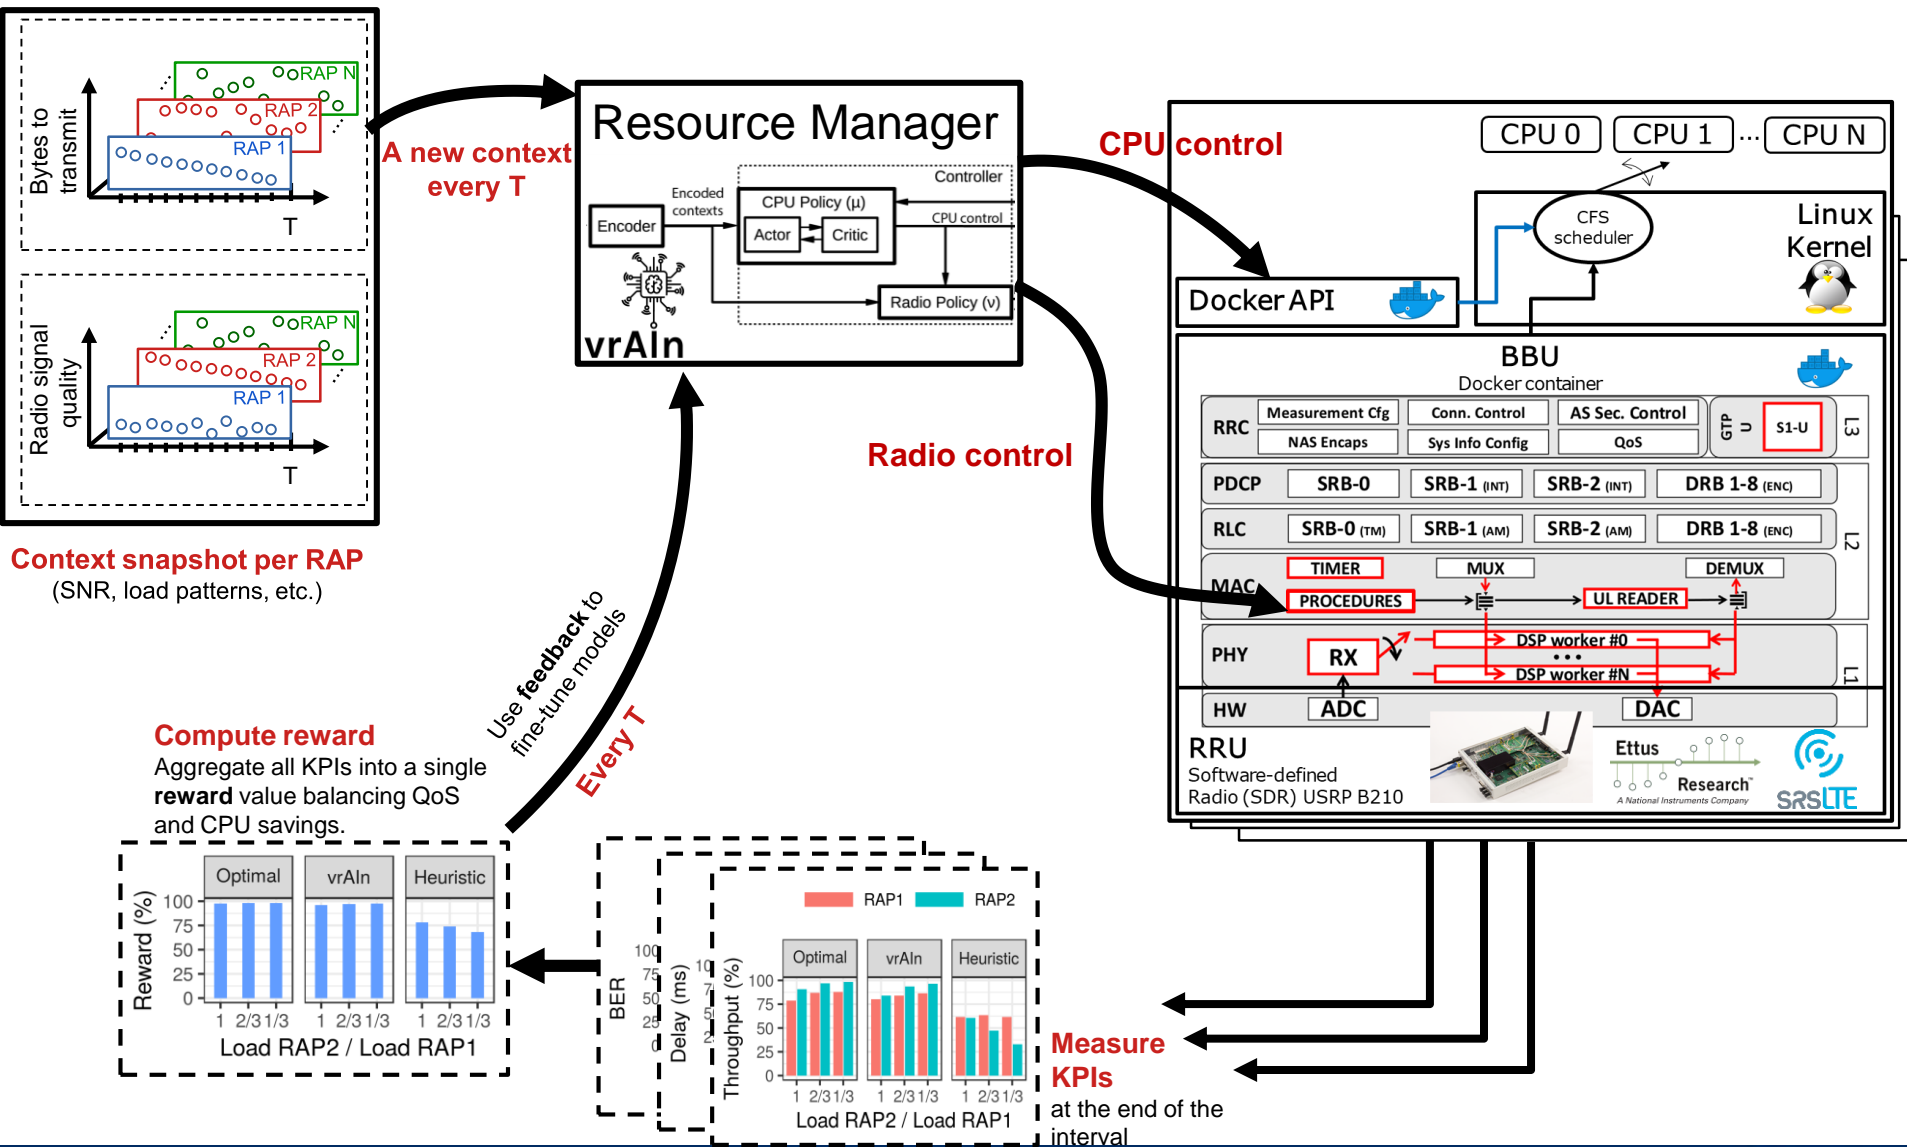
RAP N
RAP 2
RAP 1
Bytes to transmit
T

RAP N
RAP 2
RAP 1
Radio signal quality
T

Context snapshot per RAP
(SNR, load patterns, etc.)

A new context every T

Resource Manager
Encoder
Encoded contexts
Controller
CPU Policy (μ)
Actor
Critic
CPU control
Radio Policy (ν)
vrAIn

CPU control

CPU 0
CPU 1
...
CPU N
CFS scheduler
Linux Kernel
Docker API

BBU
Docker container
RRC
Measurement Cfg
Conn. Control
AS Sec. Control
NAS Encaps
Sys Info Config
QoS
GTP U
S1-U
L3
PDCP
SRB-0
SRB-1 (INT)
SRB-2 (INT)
DRB 1-8 (ENC)
RLC
SRB-0 (TM)
SRB-1 (AM)
SRB-2 (AM)
DRB 1-8 (ENC)
L2
MAC
TIMER
MUX
DEMUX
PROCEDURES
UL READER
PHY
RX
DSP worker #0
...
DSP worker #N
L1
HW
ADC
DAC
RRU
Software-defined Radio (SDR) USRP B210
Ettus Research
A National Instruments Company
SRSLTE

Radio control

Use feedback to fine-tune models
Every T

Compute reward
Aggregate all KPIs into a single reward value balancing QoS and CPU savings.

Reward (%)
Optimal
vrAIn
Heuristic
100
75
50
25
0
1 2/3 1/3
1 2/3 1/3
1 2/3 1/3
Load RAP2 / Load RAP1

BER
Delay (ms)
Throughput (%)
RAP1
RAP2
Optimal
vrAIn
Heuristic
100
75
50
25
0
1 2/3 1/3
1 2/3 1/3
1 2/3 1/3
Load RAP2 / Load RAP1

Measure KPIs
at the end of the interval